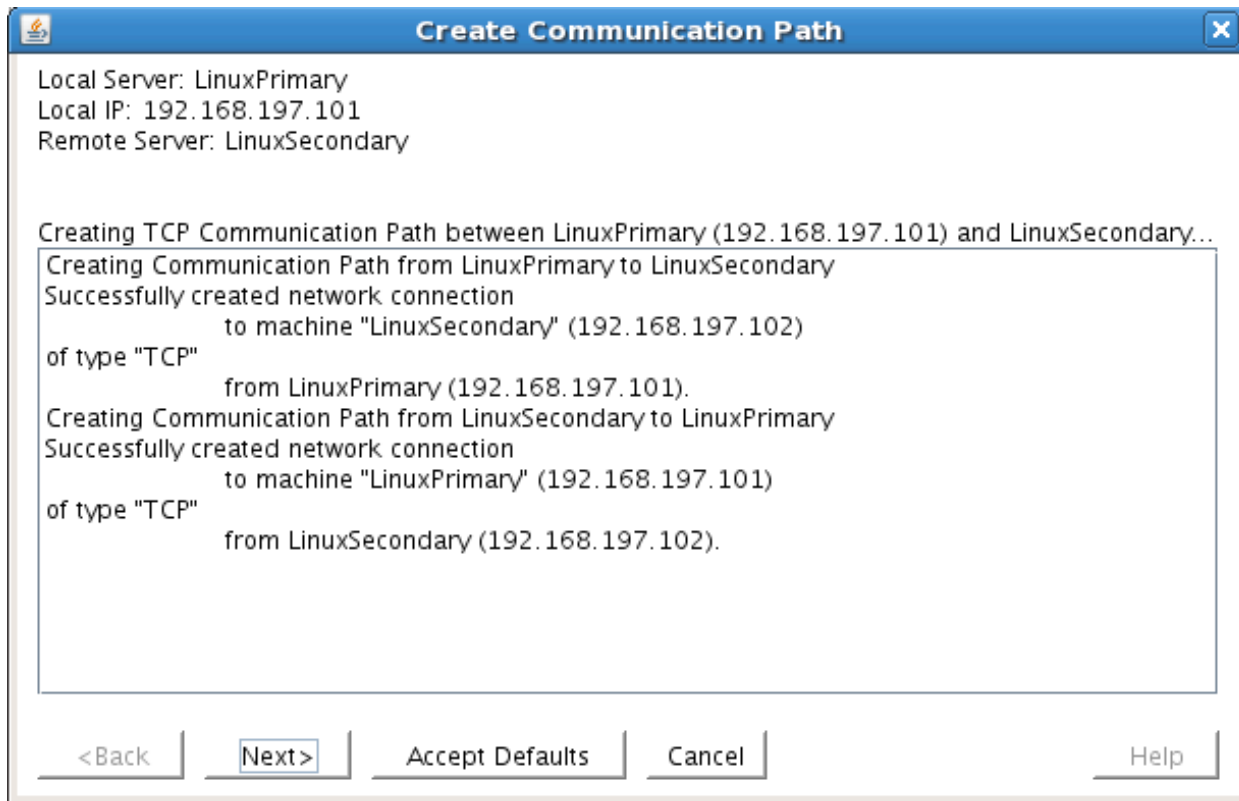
Create Communication Path

Local Server: LinuxPrimary
Local IP: 192.168.197.101
Remote Server: LinuxSecondary

Creating TCP Communication Path between LinuxPrimary (192.168.197.101) and LinuxSecondary...

Creating Communication Path from LinuxPrimary to LinuxSecondary
Successfully created network connection
to machine "LinuxSecondary" (192.168.197.102)
of type "TCP"
from LinuxPrimary (192.168.197.101).
Creating Communication Path from LinuxSecondary to LinuxPrimary
Successfully created network connection
to machine "LinuxPrimary" (192.168.197.101)
of type "TCP"
from LinuxSecondary (192.168.197.102).

<Back
Next>
Accept Defaults
Cancel
Help